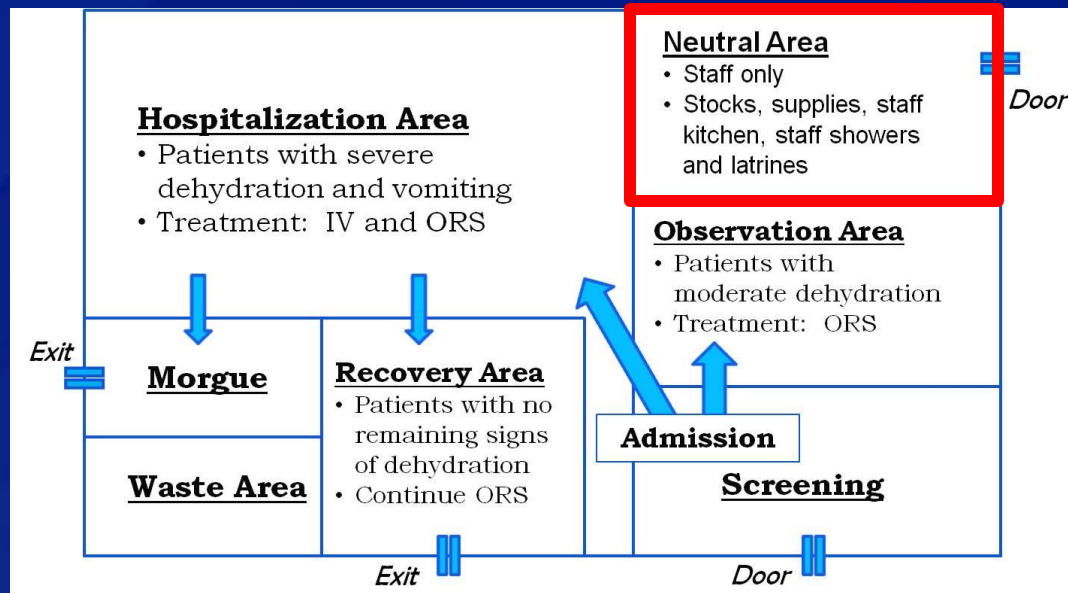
Neutral Area
• Staff only
• Stocks, supplies, staff kitchen, staff showers and latrines

Door

Hospitalization Area
• Patients with severe dehydration and vomiting
• Treatment: IV and ORS

Observation Area
• Patients with moderate dehydration
• Treatment: ORS

Exit

Morgue

Recovery Area
• Patients with no remaining signs of dehydration
• Continue ORS

Admission

Waste Area

Screening

Exit

Door